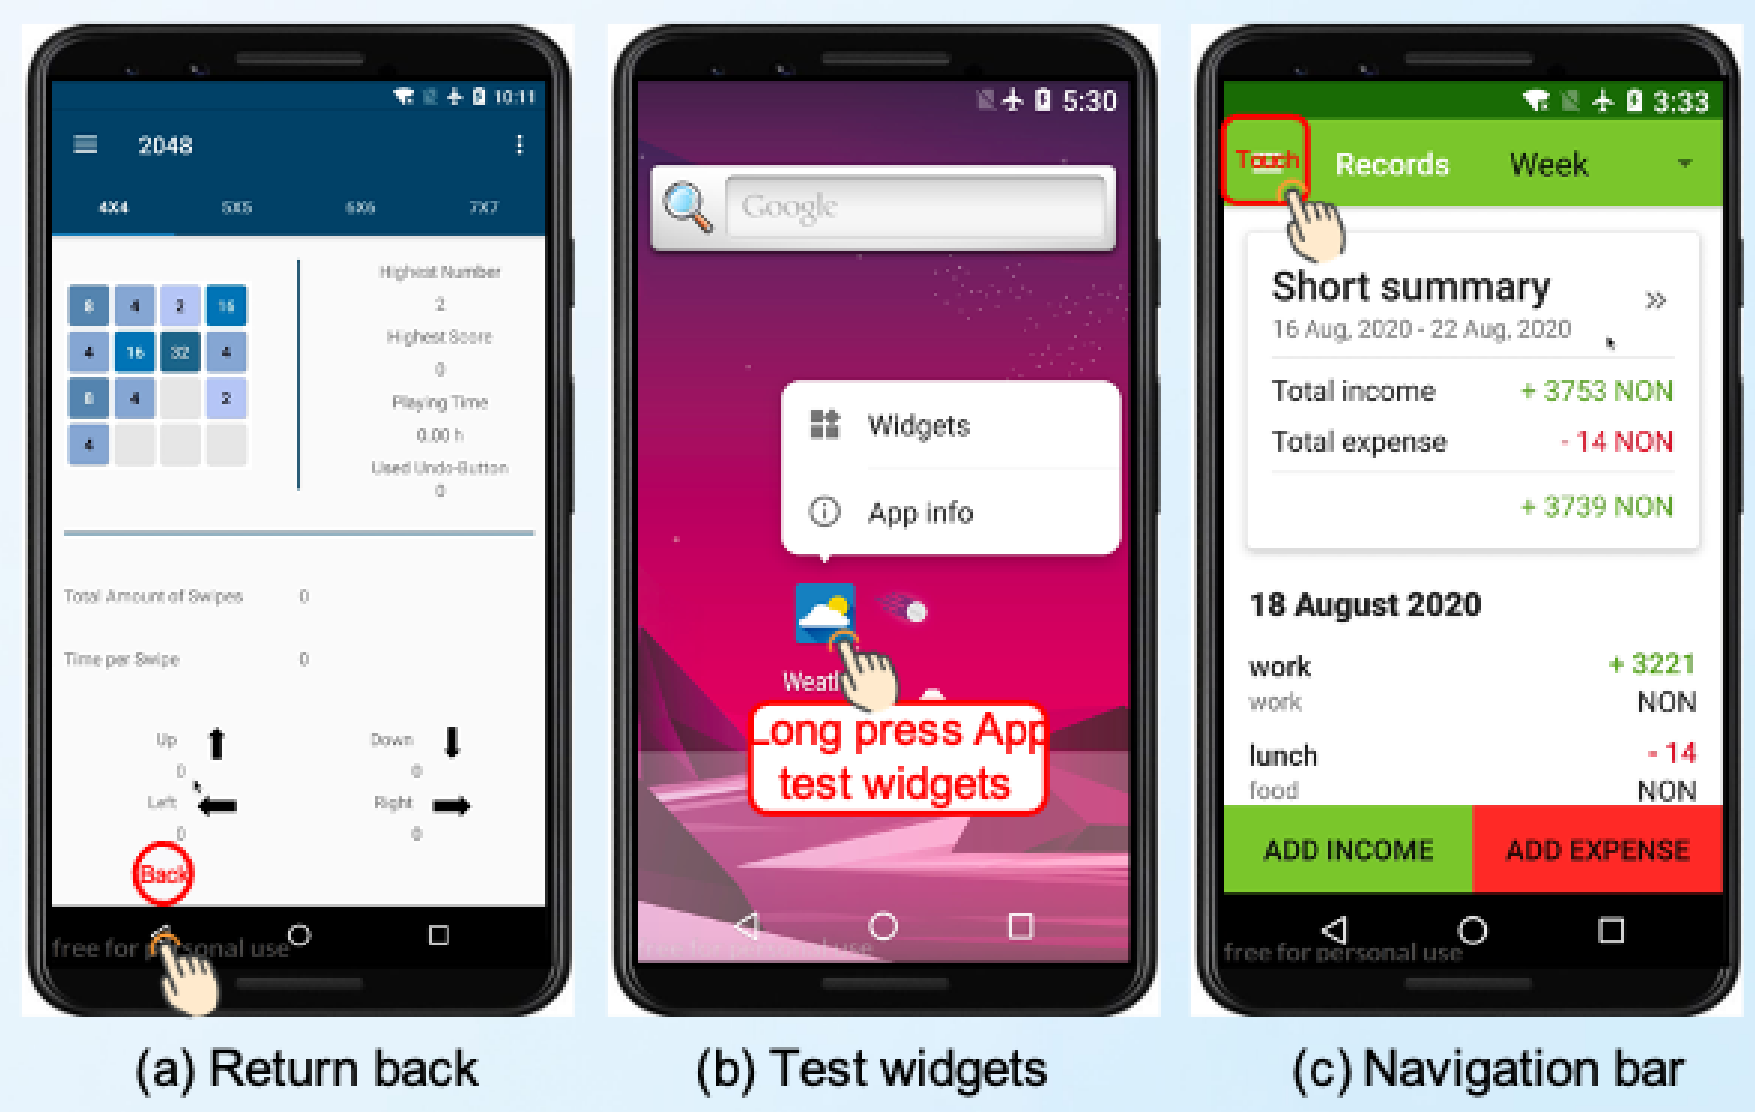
10:11

2048

4X4 5X5 6X6 7X7

| 8 | 4 | 2 | 16 |
|---|---|---|---|
| 4 | 16 | 32 | 4 |
| 8 | 4 | | 2 |
| 4 | | | |

Highest Number
2
Highest Score
0
Playing Time
0.00 h
Used Undo-Button
0

Total Amount of Swipes 0

Time per Swipe 0

Up 0
Down 0
Left 0
Right 0

Back

free for personal use

5:30

Google

Widgets

App info

Weat

Long press App test widgets

free for personal use

3:33

Touch Records Week

Short summary
16 Aug, 2020 - 22 Aug, 2020

Total income + 3753 NON
Total expense - 14 NON
+ 3739 NON

18 August 2020

work + 3221
work NON

lunch - 14
food NON

ADD INCOME ADD EXPENSE

free for personal use

(a) Return back

(b) Test widgets

(c) Navigation bar